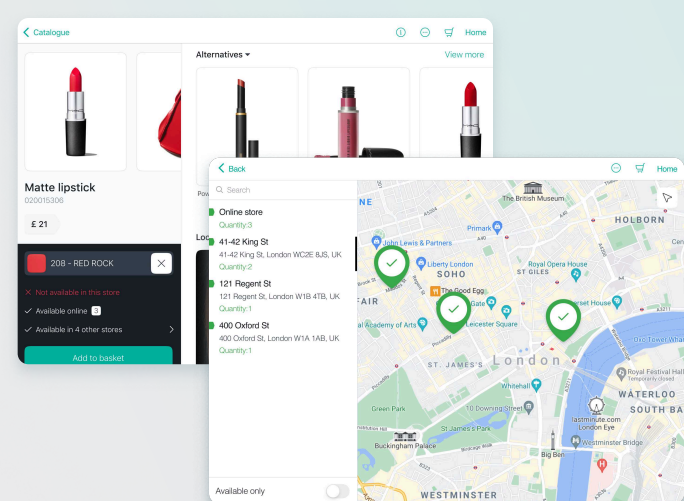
Catalogue

Home

Matte lipstick
020015306

£ 21

208 - RED ROCK

Not available in this store
Available online 3
Available in 4 other stores

Add to basket

Alternatives

View more

Pow

Loc

Back

Home

Search

Online store
Quantity:3

41-42 King St
41-42 King St, London WC2E 8JS, UK
Quantity:2

121 Regent St
121 Regent St, London W1B 4TB, UK
Quantity:1

400 Oxford St
400 Oxford St, London W1A 1AB, UK
Quantity:1

Available only

The British Museum
HOLBORN
Primark
John Lewis & Partners
Liberty London
SOHO
ST GILES
The Good Egg
Royal Opera House
FAIR
Gate
Leicester Square
Somerset House
Royal Academy of Arts
Piccadilly
ST. JAMES'S
London
Whitehall
Royal Festival Hall
Temporarily closed
WATERLOO
SOUTH BA
Green Park
10 Downing Street
lastminute.com London Eye
Buckingham Palace
Westminster Bridge
Big Ben
WESTMINSTER
A4200
A5204
A3212
A302
A4
A400